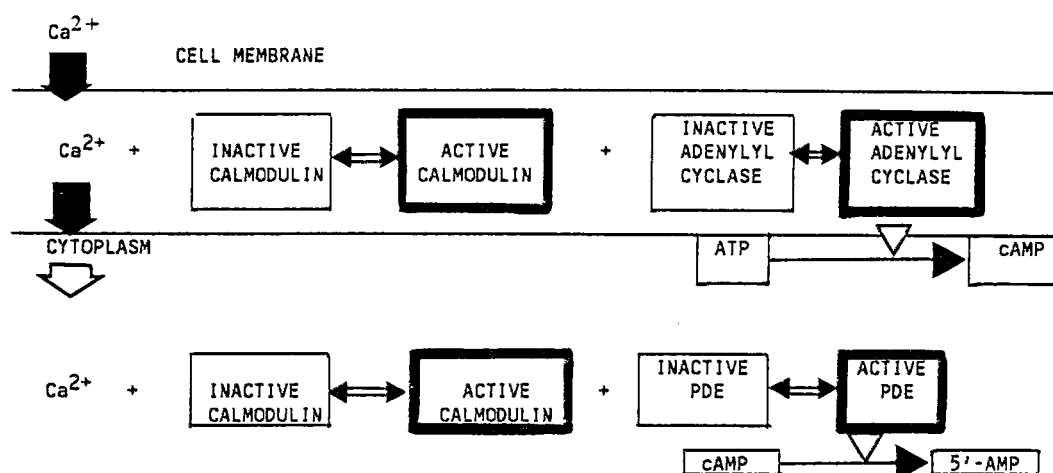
$Ca^{2+}$

CELL MEMBRANE

$Ca^{2+}$ + INACTIVE CALMODULIN ACTIVE CALMODULIN + INACTIVE ADENYLYL CYCLASE ACTIVE ADENYLYL CYCLASE

CYTOPLASM

ATP cAMP

$Ca^{2+}$ + INACTIVE CALMODULIN ACTIVE CALMODULIN + INACTIVE PDE ACTIVE PDE

cAMP 5'-AMP